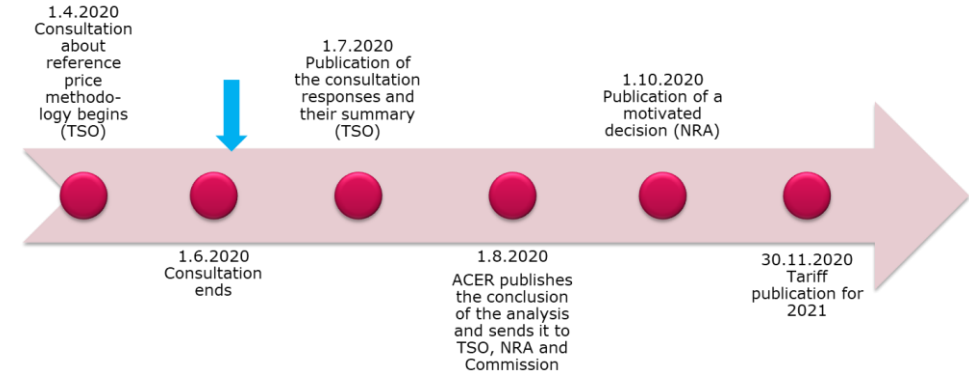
1.4.2020
Consultation about reference price methodology begins (TSO)

1.6.2020
Consultation ends

1.7.2020
Publication of the consultation responses and their summary (TSO)

1.8.2020
ACER publishes the conclusion of the analysis and sends it to TSO, NRA and Commission

1.10.2020
Publication of a motivated decision (NRA)

30.11.2020
Tariff publication for 2021